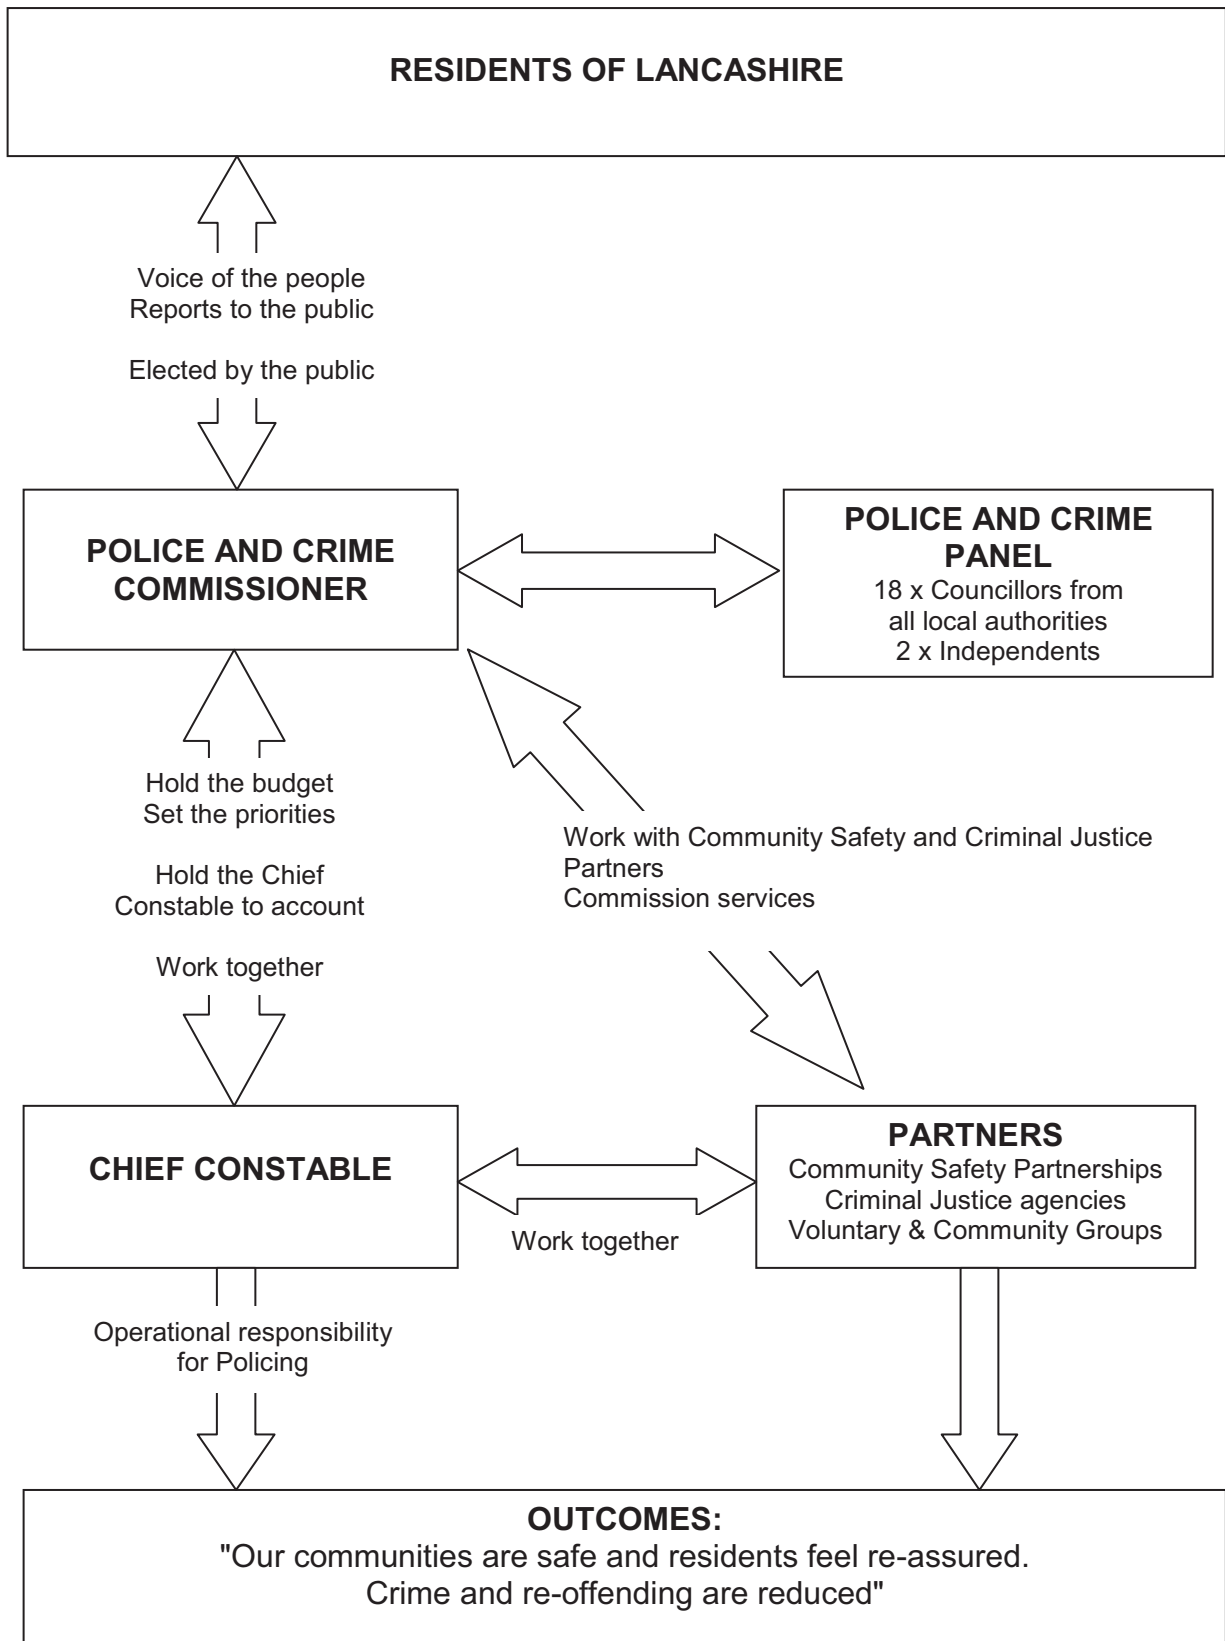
RESIDENTS OF LANCASHIRE

Voice of the people
Reports to the public

Elected by the public

POLICE AND CRIME COMMISSIONER

POLICE AND CRIME PANEL
18 x Councillors from all local authorities
2 x Independents

Hold the budget
Set the priorities

Hold the Chief Constable to account

Work together

Work with Community Safety and Criminal Justice Partners
Commission services

CHIEF CONSTABLE

Work together

PARTNERS
Community Safety Partnerships
Criminal Justice agencies
Voluntary & Community Groups

Operational responsibility for Policing

OUTCOMES:
"Our communities are safe and residents feel re-assured.
Crime and re-offending are reduced"